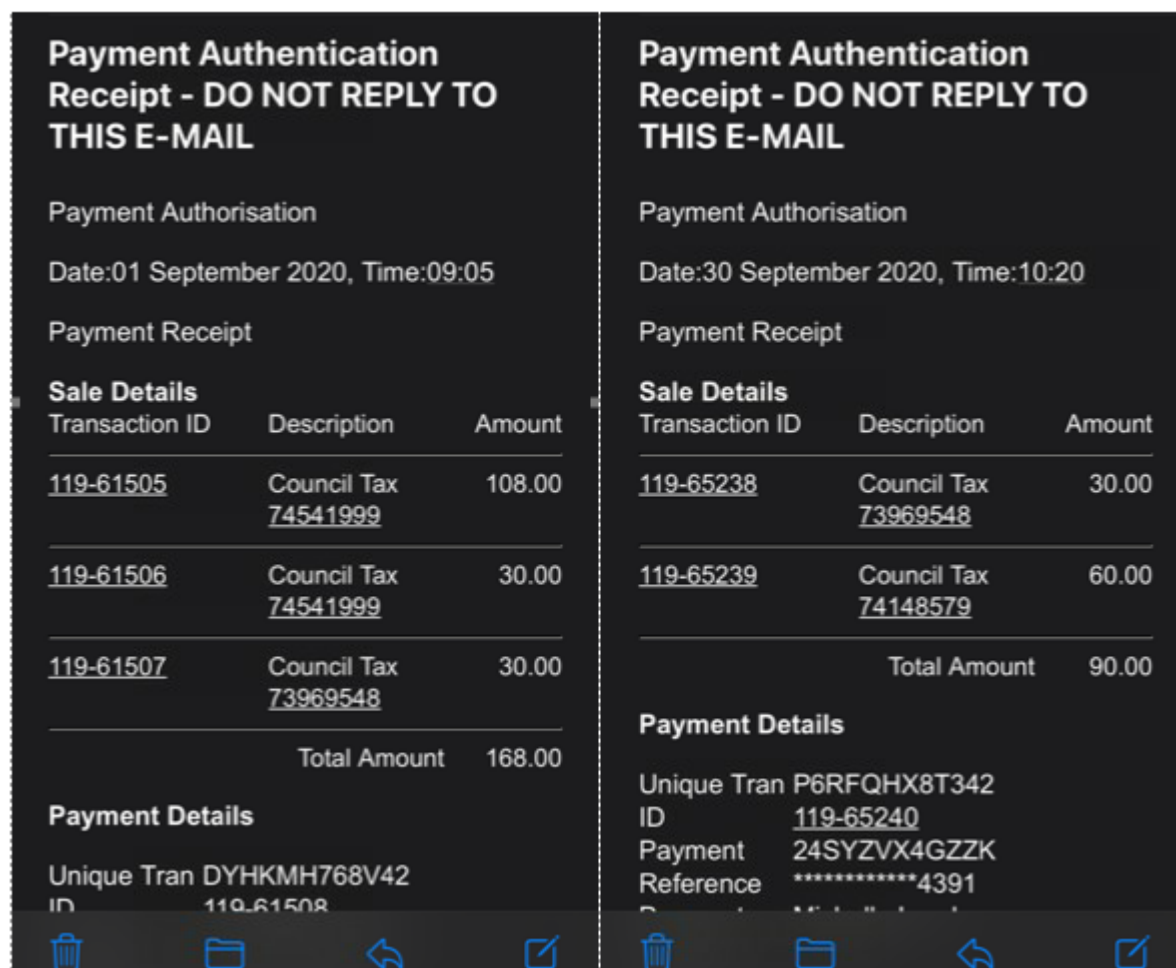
Payment Authentication Receipt - DO NOT REPLY TO THIS E-MAIL

Payment Authorisation

Date:01 September 2020, Time:09:05

Payment Receipt

Sale Details

| Transaction ID | Description | Amount |
|---|---|---|
| 119-61505 | Council Tax 74541999 | 108.00 |
| 119-61506 | Council Tax 74541999 | 30.00 |
| 119-61507 | Council Tax 73969548 | 30.00 |
| | Total Amount | 168.00 |

Payment Details

Unique Tran ID DYHKMH768V42 119-61508

Payment Authentication Receipt - DO NOT REPLY TO THIS E-MAIL

Payment Authorisation

Date:30 September 2020, Time:10:20

Payment Receipt

Sale Details

| Transaction ID | Description | Amount |
|---|---|---|
| 119-65238 | Council Tax 73969548 | 30.00 |
| 119-65239 | Council Tax 74148579 | 60.00 |
| | Total Amount | 90.00 |

Payment Details

Unique Tran ID P6RFQHX8T342 119-65240
Payment Reference 24SYZVX4GZZK ************4391
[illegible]